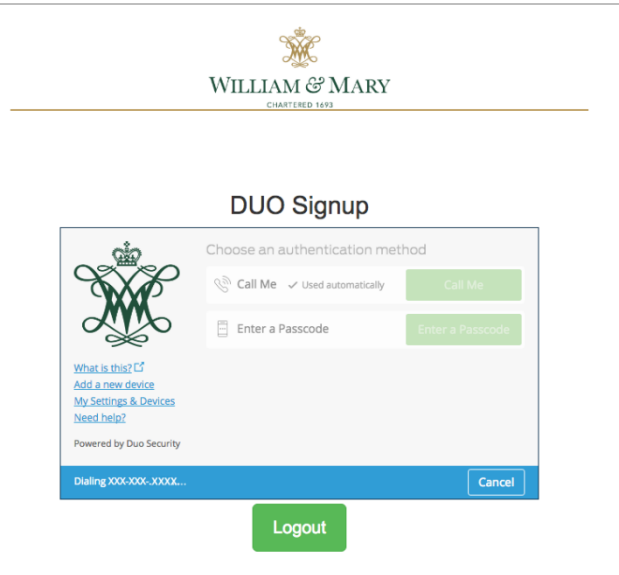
WILLIAM & MARY
CHARTERED 1693

DUO Signup

Choose an authentication method

Call Me ✓ Used automatically
Call Me

Enter a Passcode
Enter a Passcode

What is this?
Add a new device
My Settings & Devices
Need help?

Powered by Duo Security

Dialing XXX-XXX-XXXX...
Cancel

Logout